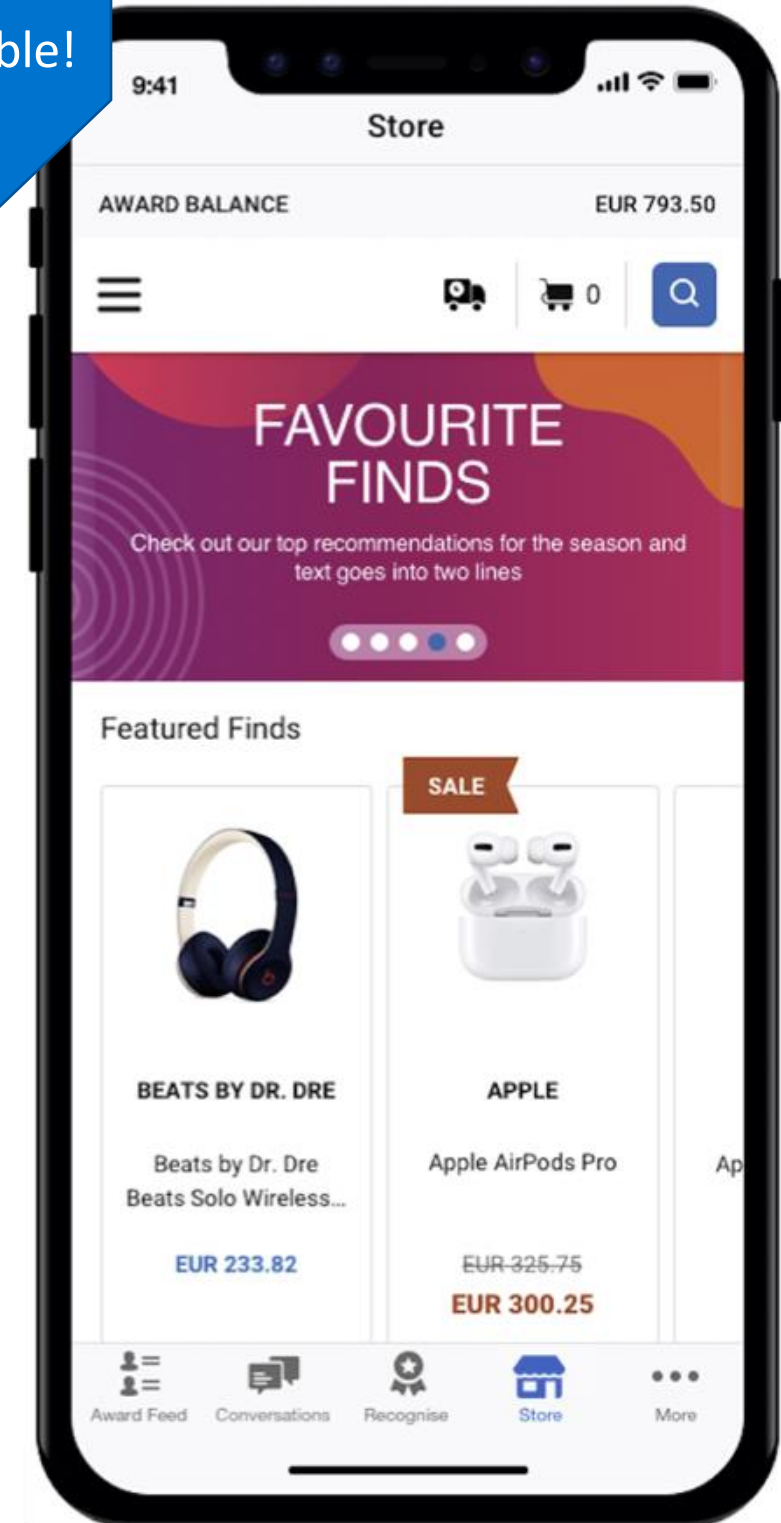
ble!

9:41

Store

AWARD BALANCE

EUR 793.50

0

FAVOURITE FINDS

Check out our top recommendations for the season and text goes into two lines

Featured Finds

SALE

BEATS BY DR. DRE

Beats by Dr. Dre Beats Solo Wireless...

EUR 233.82

APPLE

Apple AirPods Pro

EUR 325.75

EUR 300.25

Ap

Award Feed

Conversations

Recognise

Store

More